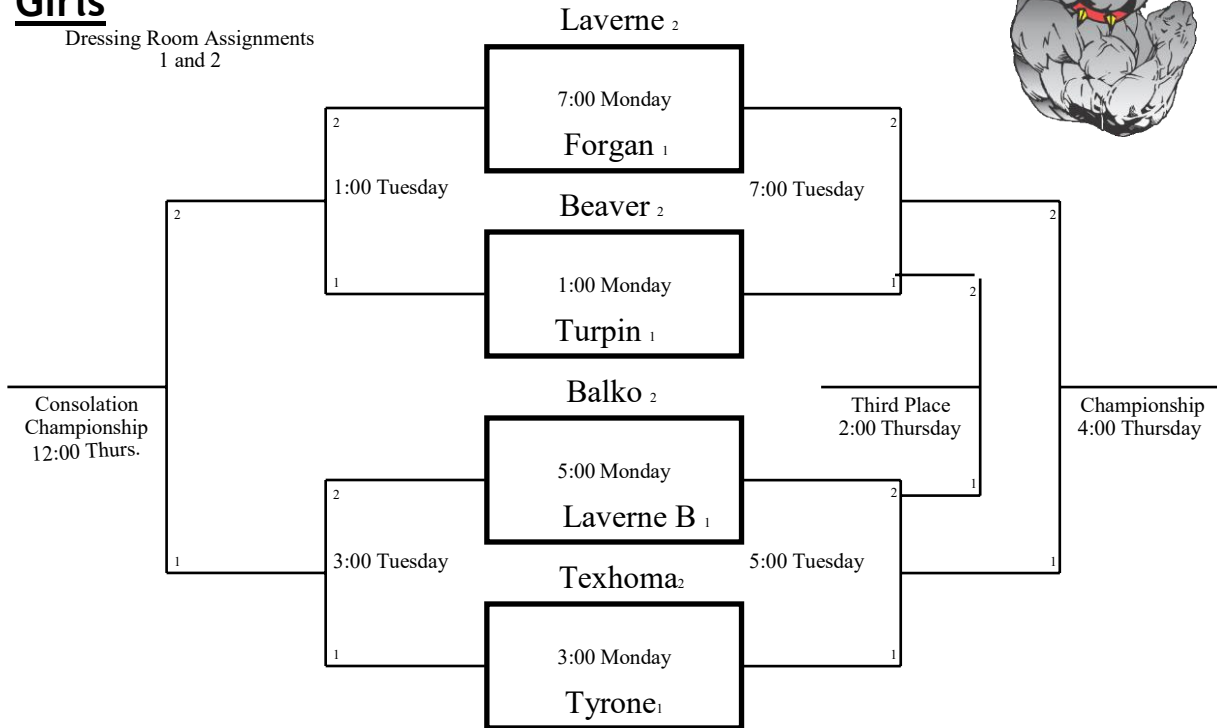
Girls

Dressing Room Assignments
1 and 2

Laverne 2

7:00 Monday

Forgan 1

2

1:00 Tuesday

1

2

7:00 Tuesday

2

Beaver 2

1:00 Monday

Turpin 1

1

2

1

2

Consolation Championship 12:00 Thurs.

Balko 2

5:00 Monday

Laverne B 1

Third Place 2:00 Thursday

Championship 4:00 Thursday

2

3:00 Tuesday

1

1

2

5:00 Tuesday

1

1

Texhoma2

3:00 Monday

Tyrone1

1